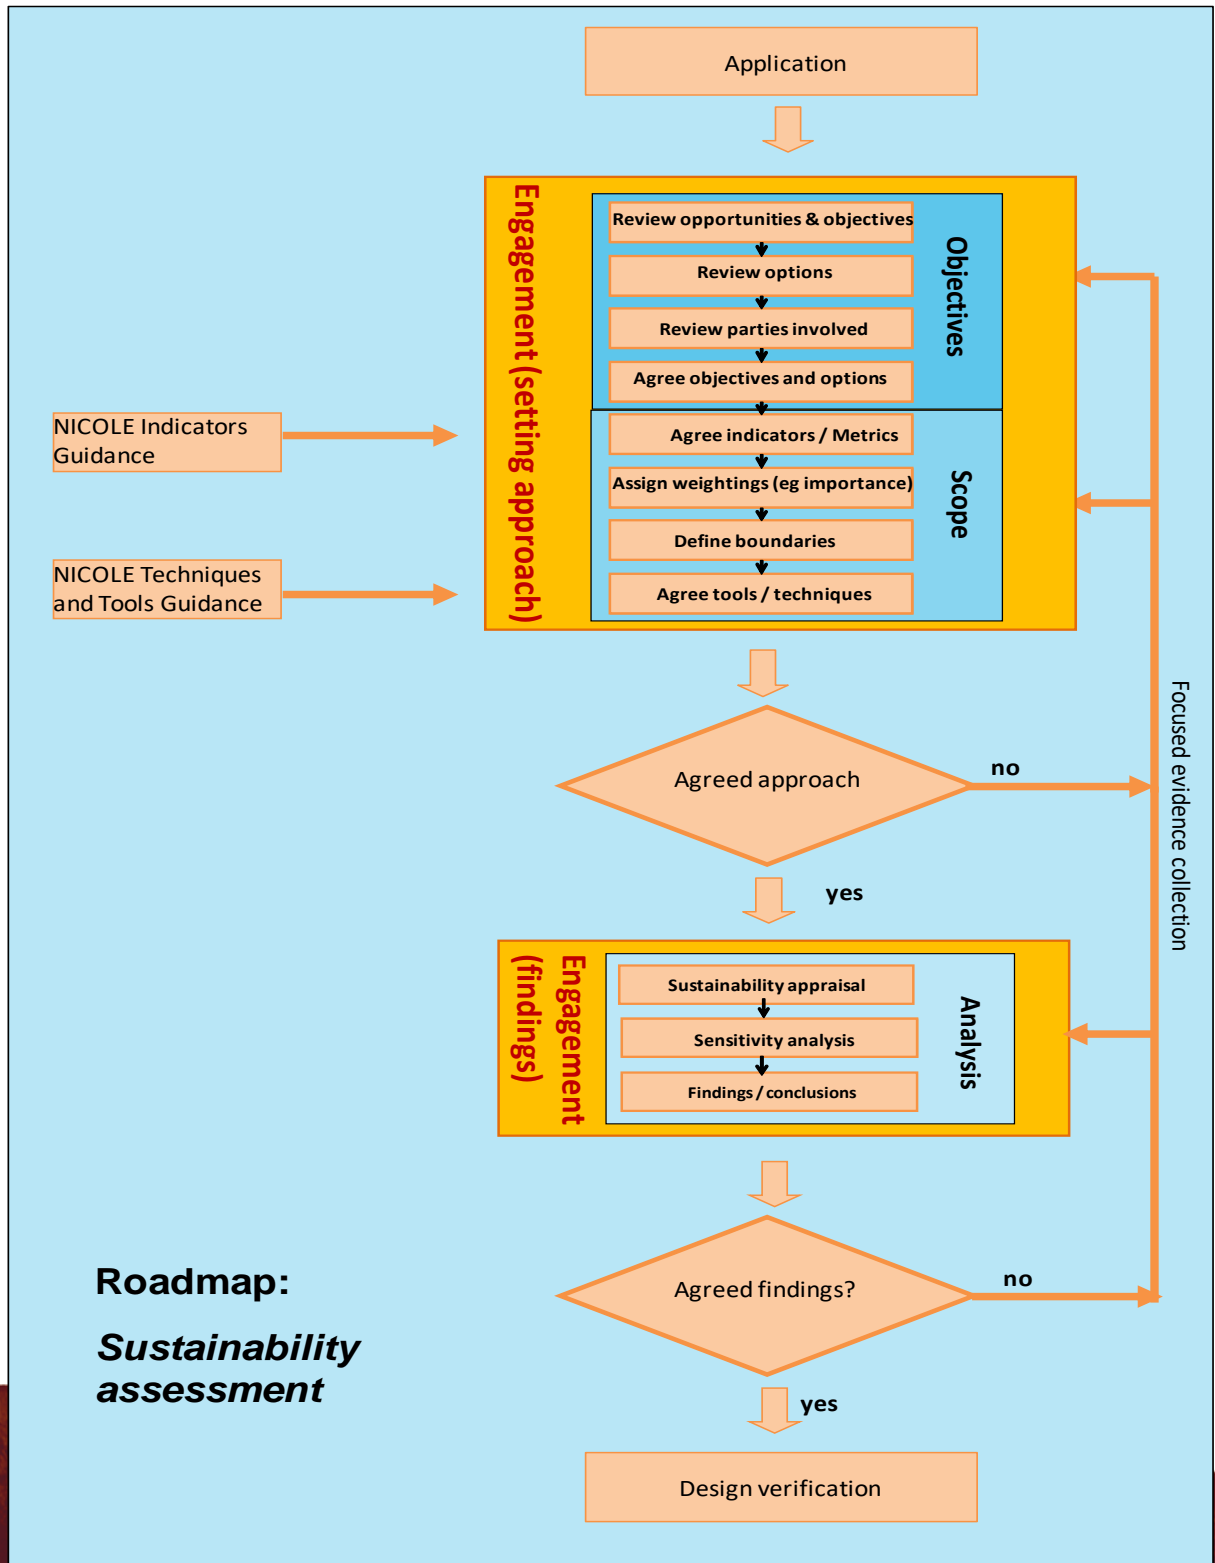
Application

Engagement (setting approach)

Review opportunities & objectives

Review options

Review parties involved

Agree objectives and options

Objectives

Agree indicators / Metrics

Assign weightings (eg importance)

Define boundaries

Agree tools / techniques

Scope

NICOLE Indicators Guidance

NICOLE Techniques and Tools Guidance

Agreed approach

no

yes

Focused evidence collection

Engagement (findings)

Sustainability appraisal

Sensitivity analysis

Findings / conclusions

Analysis

Agreed findings?

no

yes

Design verification

Roadmap:

*Sustainability assessment*